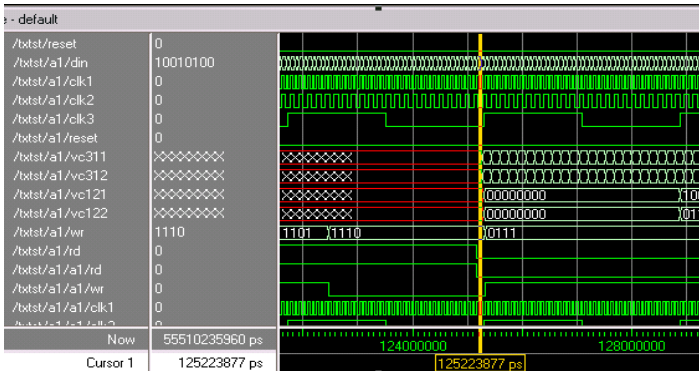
e - default

| | |
|---|---|
| /txtst/reset | 0 |
| /txtst/a1/din | 10010100 |
| /txtst/a1/clk1 | 0 |
| /txtst/a1/clk2 | 0 |
| /txtst/a1/clk3 | 0 |
| /txtst/a1/reset | 0 |
| /txtst/a1/vc311 | XXXXXXXX |
| /txtst/a1/vc312 | XXXXXXXX |
| /txtst/a1/vc121 | XXXXXXXX |
| /txtst/a1/vc122 | XXXXXXXX |
| /txtst/a1/wr | 1110 |
| /txtst/a1/rd | 0 |
| /txtst/a1/a1/rd | 0 |
| /txtst/a1/a1/wr | 0 |
| /txtst/a1/a1/clk1 | 0 |
| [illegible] | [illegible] |
| Now | 55510235960 ps |
| Cursor 1 | 125223877 ps |

XXXXXXXX
XXXXXXXX
XXXXXXXX
00000000
XXXXXXXX
00000000
1101 1110 0111

124000000
128000000
125223877 ps